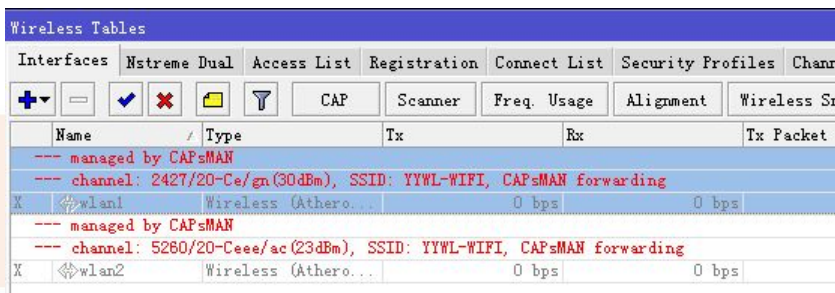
Wireless Tables

Interfaces | Nstreme Dual | Access List | Registration | Connect List | Security Profiles | Chann

CAP | Scanner | Freq. Usage | Alignment | Wireless Sn

| | Name | Type | Tx | Rx | Tx Packet |
|---|---|---|---|---|---|
| --- managed by CAPsMAN | | | | | |
| --- channel: 2427/20-Ce/gn(30dBm), SSID: YYWL-WIFI, CAPsMAN forwarding | | | | | |
| X | wlan1 | Wireless (Athero... | 0 bps | 0 bps | |
| --- managed by CAPsMAN | | | | | |
| --- channel: 5260/20-Ceee/ac(23dBm), SSID: YYWL-WIFI, CAPsMAN forwarding | | | | | |
| X | wlan2 | Wireless (Athero... | 0 bps | 0 bps | |